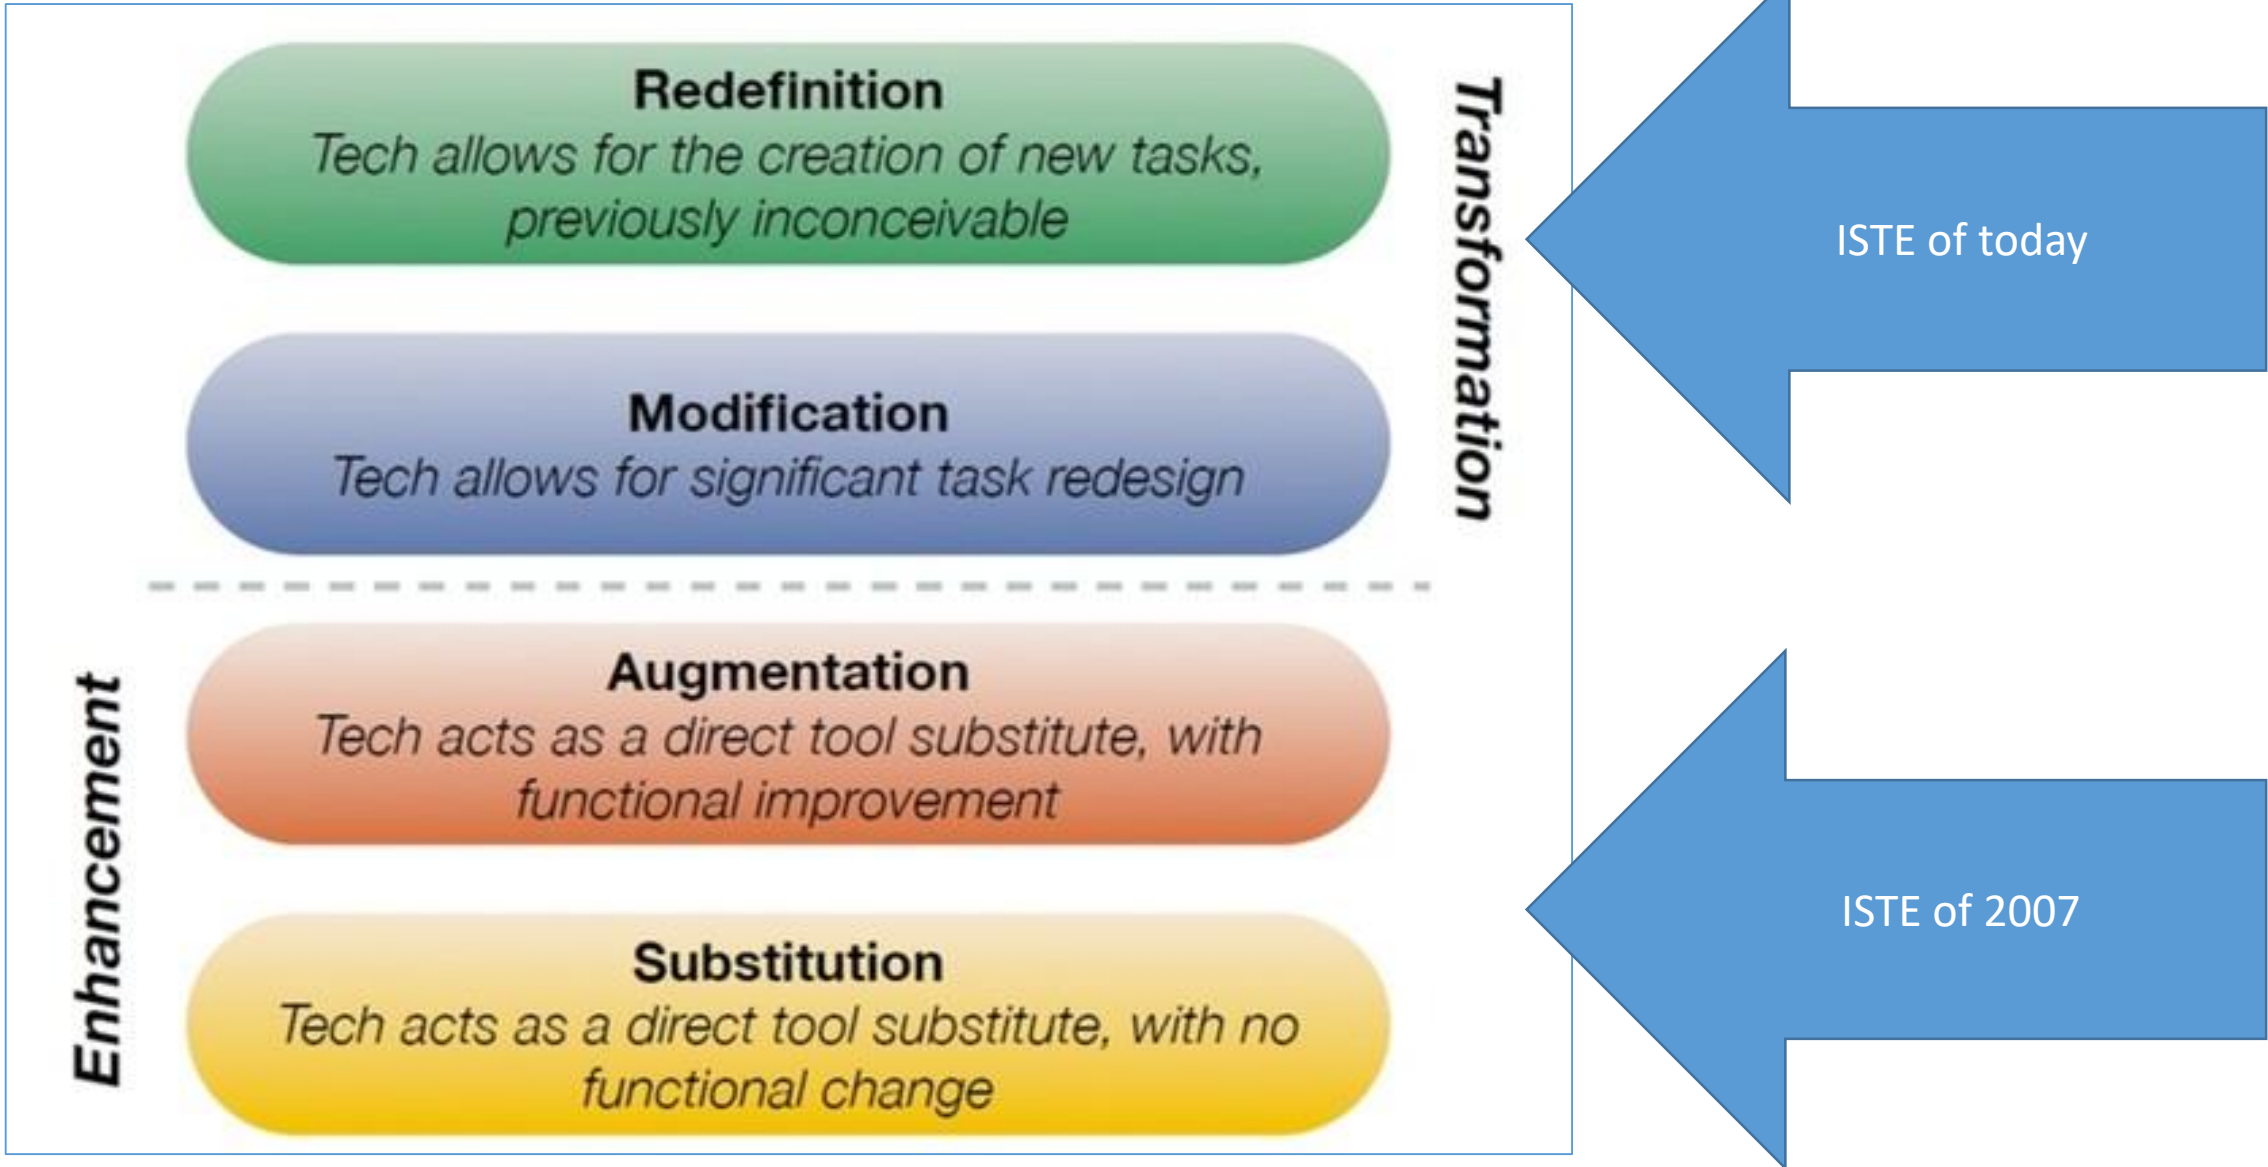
Redefinition
Tech allows for the creation of new tasks, previously inconceivable

Modification
Tech allows for significant task redesign

Transformation

Augmentation
Tech acts as a direct tool substitute, with functional improvement

Substitution
Tech acts as a direct tool substitute, with no functional change

Enhancement

ISTE of today

ISTE of 2007